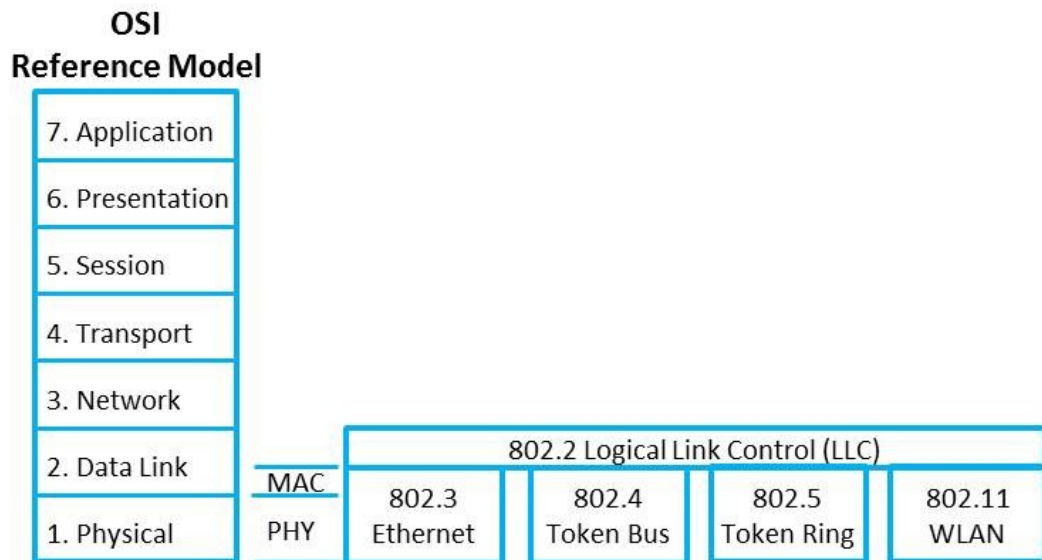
OSI
Reference Model

7. Application

6. Presentation

5. Session

4. Transport

3. Network

2. Data Link

1. Physical

MAC

PHY

802.2 Logical Link Control (LLC)

802.3
Ethernet

802.4
Token Bus

802.5
Token Ring

802.11
WLAN